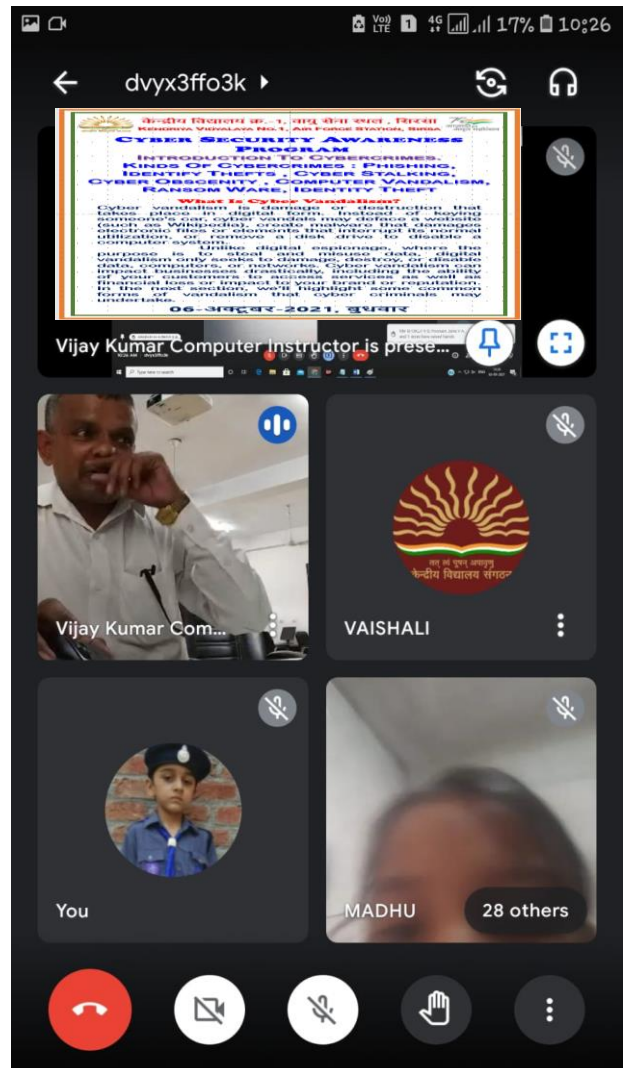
Vo) LTE 1 4G 17% 10:26

dvyx3ffo3k

केन्द्रीय विद्यालय क्र. 1, वायु सेना स्थल, सिरसा
KENDRIYA VIDYALAYA NO.1, AIR FORCE STATION, SIRSA

CYBER SECURITY AWARENESS PROGRAM
INTRODUCTION TO CYBERCRIMES, KINDS OF CYBERCRIMES : PHISHING, IDENTIFY THEFTS , CYBER STALKING, CYBER OBSCENITY , COMPUTER VANDALISM, RANSOM WARE, IDENTITY THEFT

What Is Cyber Vandalism?
Cyber vandalism is damage or destruction that takes place in digital form. Instead of keying someone's car, cyber vandals may deface a website (such as Wikipedia), create malware that damages electronic files or elements that interrupt its normal utilization, or remove a disk drive to disable a computer system.
Unlike digital espionage, where the purpose is to steal and misuse data, digital vandalism only seeks to damage, destroy, or disable data, computers, or networks. Cyber vandalism can impact businesses drastically, including the ability of your customers to access services as well as financial loss or impact to your brand or reputation. In the next section, we'll highlight some common forms of vandalism that cyber criminals may undertake.

06-अक्टूबर-2021, बुधवार

Vijay Kumar Computer Instructor is prese...

Type here to search

Vijay Kumar Com...

तत् त्वं पूषन् अपावृणु
केन्द्रीय विद्यालय संगठन

VAISHALI

You

MADHU

28 others